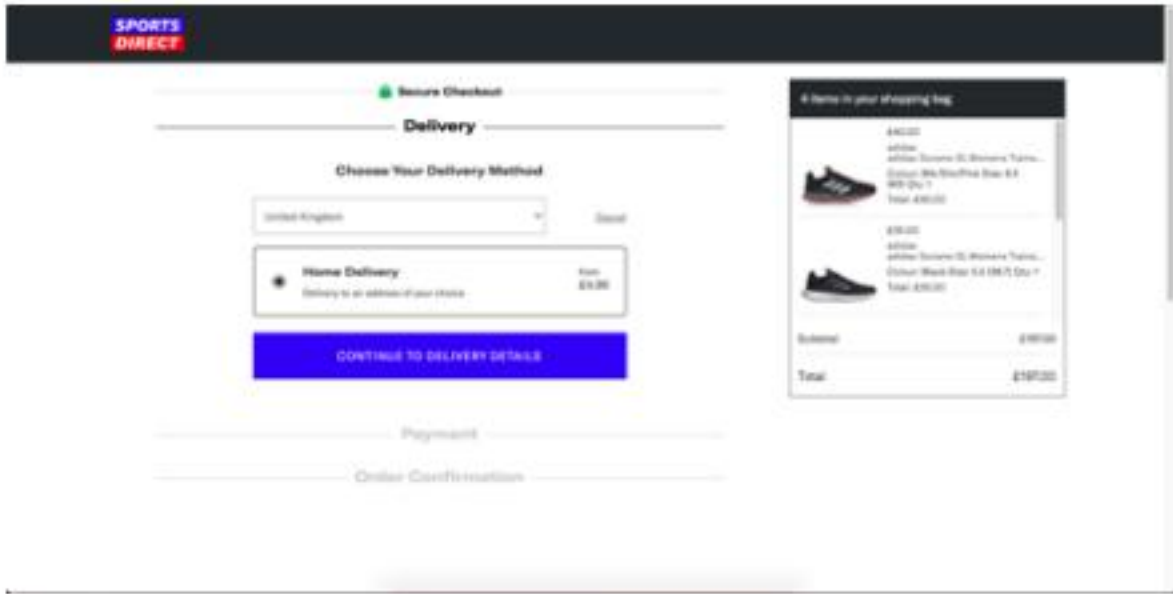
SPORTS DIRECT

Secure Checkout

Delivery

Choose Your Delivery Method

United Kingdom

Cancel

Home Delivery

Delivery to an address of your choice

from £4.99

CONTINUE TO DELIVERY DETAILS

Payment

Order Confirmation

4 items in your shopping bag

£40.00
adidas
adidas Duramo SL Womens Trainers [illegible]
Colour: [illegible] Size: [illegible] Qty: 1
Total: £40.00

£35.00
adidas
adidas Duramo SL Womens Trainers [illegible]
Colour: Black Size: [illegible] Qty: 1
Total: £35.00

Subtotal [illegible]

Total £197.00